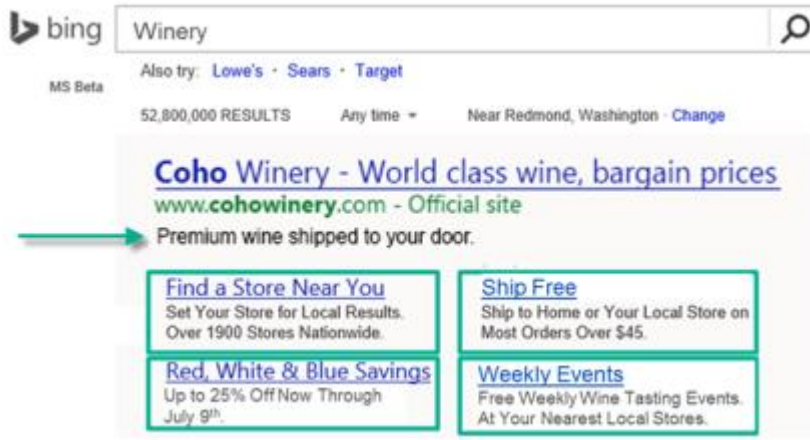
bing Winery

MS Beta

Also try: Lowe's · Sears · Target

52,800,000 RESULTS Any time ▾ Near Redmond, Washington · Change

Coho Winery - World class wine, bargain prices
www.cohowinery.com - Official site
Premium wine shipped to your door.

Find a Store Near You
Set Your Store for Local Results. Over 1900 Stores Nationwide.

Ship Free
Ship to Home or Your Local Store on Most Orders Over $45.

Red, White & Blue Savings
Up to 25% Off Now Through July 9$^{th}$.

Weekly Events
Free Weekly Wine Tasting Events. At Your Nearest Local Stores.